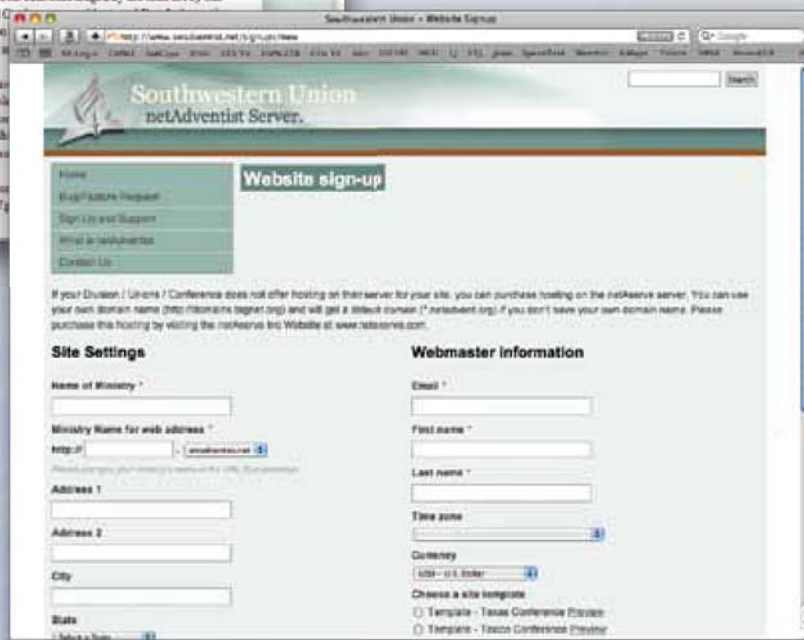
Southwestern Union • Website Signup

http://www.swuadventist.net/sign-up/new

Google

Search

Southwestern Union
netAdventist Server.

Home

Bug/Feature Request

Sign Up and Support

What is netAdventist

Contact Us

Website sign-up

If your Division / Union / Conference does not offer hosting on their server for your site, you can purchase hosting on the netAserve server. You can use your own domain name (http://domains.tagret.org) and will get a default domain (*.netadvent.org) if you don't have your own domain name. Please purchase this hosting by visiting the netAserve Inc Website at www.netaserve.com.

Site Settings

Name of Ministry *

Ministry Name for web address *

http://

swuadventist.net

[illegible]

Address 1

Address 2

City

State

Select a State

Webmaster information

Email *

First name *

Last name *

Time zone

Currency

USD - U.S. Dollar

Choose a site template

Template - Texas Conference Preview

Template - Texico Conference Preview